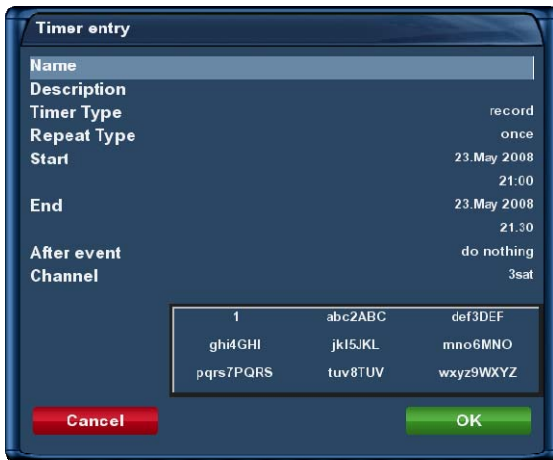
Timer entry

Name
Description
Timer Type record
Repeat Type once
Start 23.May 2008
21:00
End 23.May 2008
21.30
After event do nothing
Channel 3sat

| 1 | abc2ABC | def3DEF |
|---|---|---|
| ghi4GHI | jkl5JKL | mno6MNO |
| pqrs7PQRS | tuv8TUV | wxyz9WXYZ |

Cancel
OK